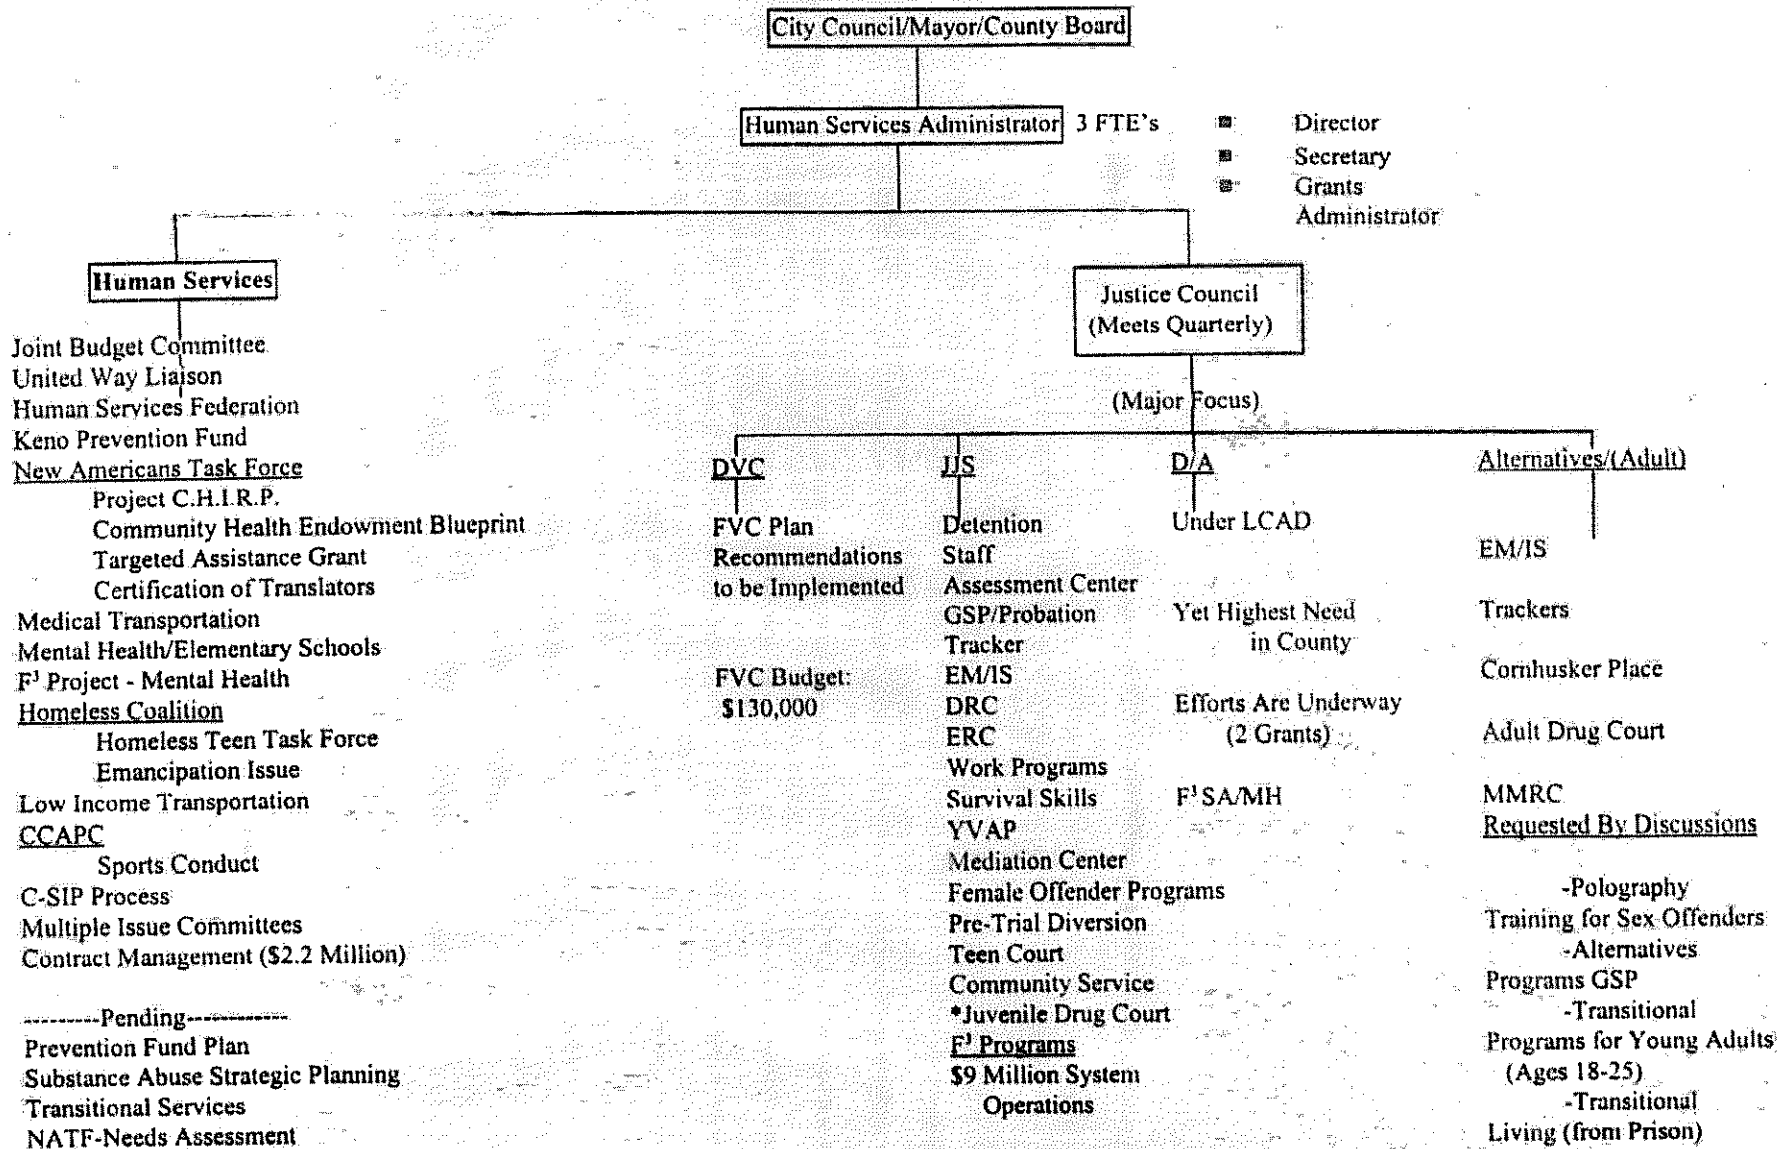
City Council/Mayor/County Board

Human Services Administrator 3 FTE's

Director
Secretary
Grants Administrator

Human Services

Joint Budget Committee
United Way Liaison
Human Services Federation
Keno Prevention Fund
New Americans Task Force
Project C.H.I.R.P.
Community Health Endowment Blueprint
Targeted Assistance Grant
Certification of Translators
Medical Transportation
Mental Health/Elementary Schools
$F^3$ Project - Mental Health
Homeless Coalition
Homeless Teen Task Force
Emancipation Issue
Low Income Transportation
CCAPC
Sports Conduct
C-SIP Process
Multiple Issue Committees
Contract Management ($2.2 Million)

---------Pending-----------
Prevention Fund Plan
Substance Abuse Strategic Planning
Transitional Services
NATF-Needs Assessment

Justice Council
(Meets Quarterly)

(Major Focus)

DVC
FVC Plan Recommendations to be Implemented

FVC Budget:
$130,000

JJS
Detention
Staff
Assessment Center
GSP/Probation
Tracker
EM/IS
DRC
ERC
Work Programs
Survival Skills
YVAP
Mediation Center
Female Offender Programs
Pre-Trial Diversion
Teen Court
Community Service
*Juvenile Drug Court
$F^3$ Programs
$9 Million System Operations

D/A
Under LCAD

Yet Highest Need in County

Efforts Are Underway (2 Grants)

$F^3$ SA/MH

Alternatives/(Adult)

EM/IS

Trackers

Cornhusker Place

Adult Drug Court

MMRC
Requested By Discussions

-Polography Training for Sex Offenders
-Alternatives Programs GSP
-Transitional Programs for Young Adults (Ages 18-25)
-Transitional Living (from Prison)